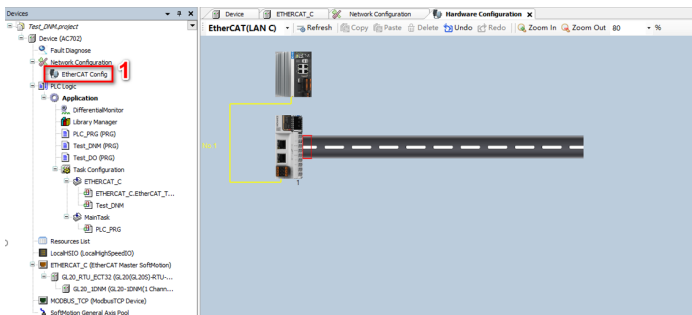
Devices
Test_DNM.project
Device (AC702)
Fault Diagnose
Network Configuration
EtherCAT Config
1
PLC Logic
Application
DifferentialMonitor
Library Manager
PLC_PRG (PRG)
Test_DNM (PRG)
Test_DO (PRG)
Task Configuration
ETHERCAT_C
ETHERCAT_C.EtherCAT_T...
Test_DNM
MainTask
PLC_PRG
Resources List
LocalHSIO (LocalHighSpeedIO)
ETHERCAT_C (EtherCAT Master SoftMotion)
GL20_RTU_ECT32 (GL20(GL20S)-RTU-...
GL20_1DNM (GL20-1DNM(1 Chann...
MODBUS_TCP (ModbusTCP Device)
SoftMotion General Axis Pool

Device | ETHERCAT_C | Network Configuration | Hardware Configuration
EtherCAT(LAN C) | Refresh | Copy | Paste | Delete | Undo | Redo | Zoom In | Zoom Out | 80 | %
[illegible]
1